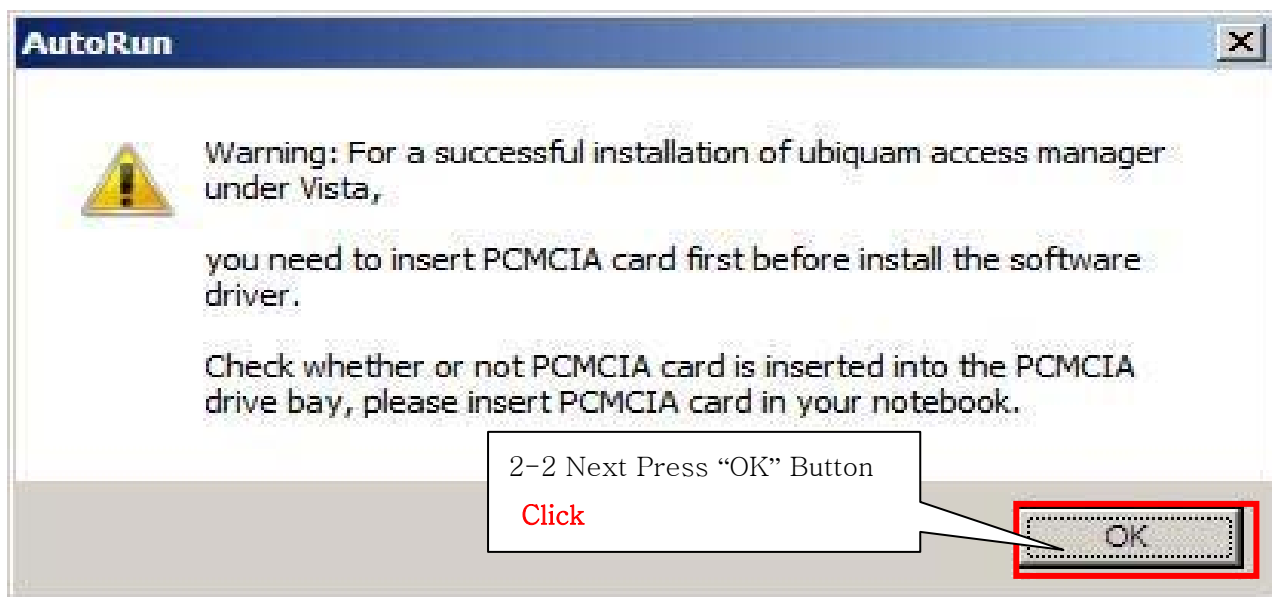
AutoRun

Warning: For a successful installation of ubiquam access manager under Vista,

you need to insert PCMCIA card first before install the software driver.

Check whether or not PCMCIA card is inserted into the PCMCIA drive bay, please insert PCMCIA card in your notebook.

2-2 Next Press “OK” Button

Click

OK